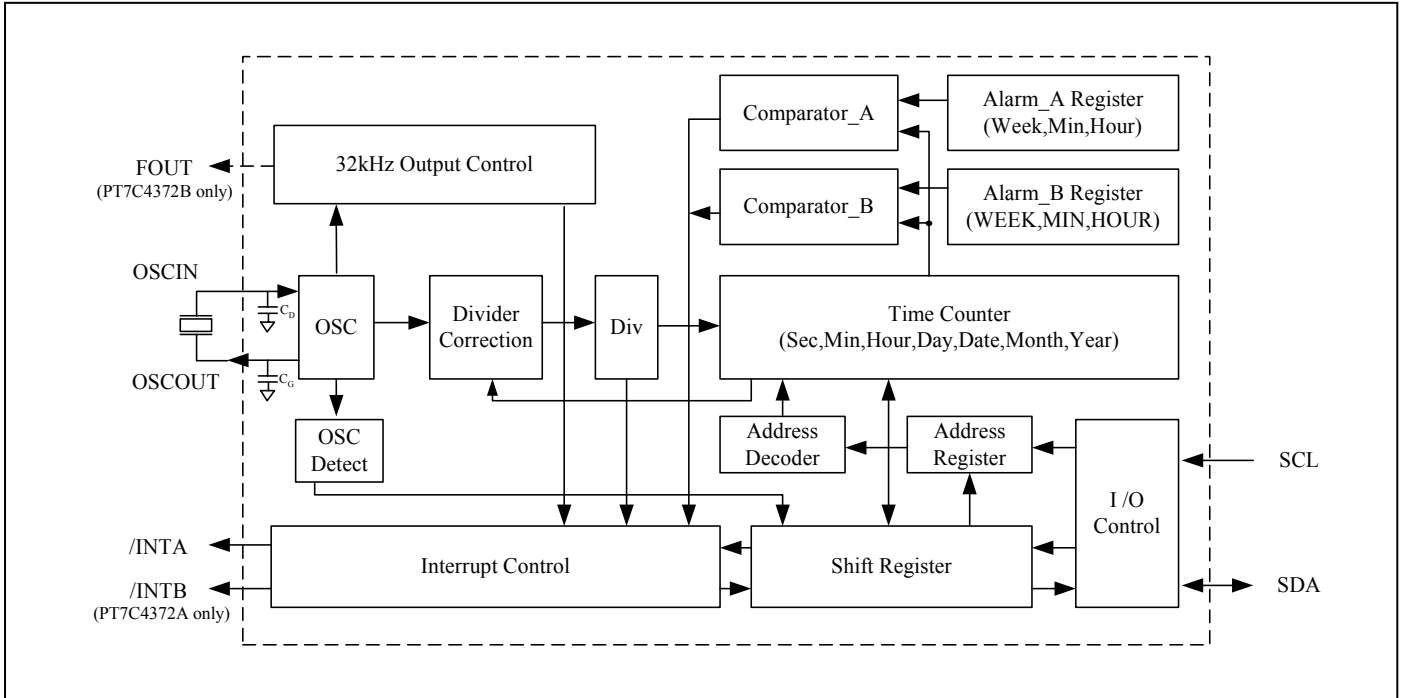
Comparator_A

Alarm_A Register (Week,Min,Hour)

FOUT (PT7C4372B only)

32kHz Output Control

Comparator_B

Alarm_B Register (WEEK,MIN,HOUR)

OSCIN

$C_D$

OSC

Divider Correction

Div

Time Counter (Sec,Min,Hour,Day,Date,Month,Year)

OSCOUT

$C_G$

OSC Detect

Address Decoder

Address Register

I /O Control

SCL

/INTA

Interrupt Control

Shift Register

/INTB (PT7C4372A only)

SDA